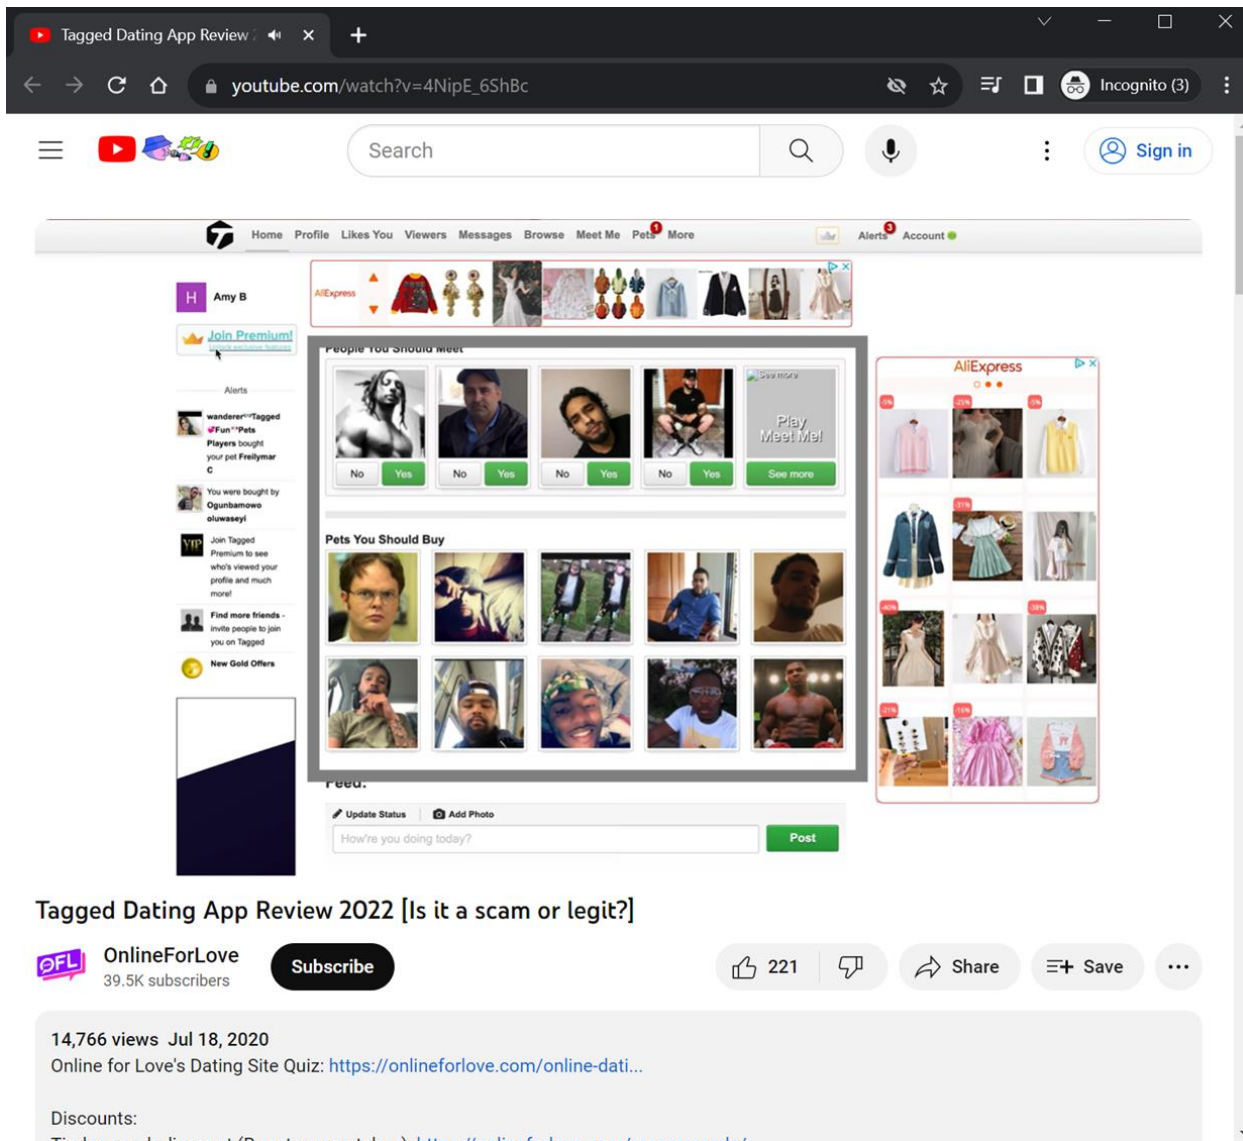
Tagged Dating App Review

youtube.com/watch?v=4NipE_6ShBc

Incognito (3)

Search

Sign in

Home Profile Likes You Viewers Messages Browse Meet Me Pets 1 More Alerts 3 Account

H Amy B

AliExpress

Join Premium!
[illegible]

People You Should Meet

Play Meet Me!

No Yes No Yes No Yes No Yes See more

Alerts

wanderer Tagged Fun Pets Players bought your pet Freilymar C

You were bought by Ogunbamowo oluwaseyi

VIP Join Tagged Premium to see who's viewed your profile and much more!

Find more friends - invite people to join you on Tagged

New Gold Offers

Pets You Should Buy

AliExpress

Feed:

Update Status Add Photo

How're you doing today?

Post

Tagged Dating App Review 2022 [Is it a scam or legit?]

OFL

OnlineForLove
39.5K subscribers

Subscribe

221

Share

Save

14,766 views Jul 18, 2020
Online for Love's Dating Site Quiz: https://onlineforlove.com/online-dati...

Discounts:
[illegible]